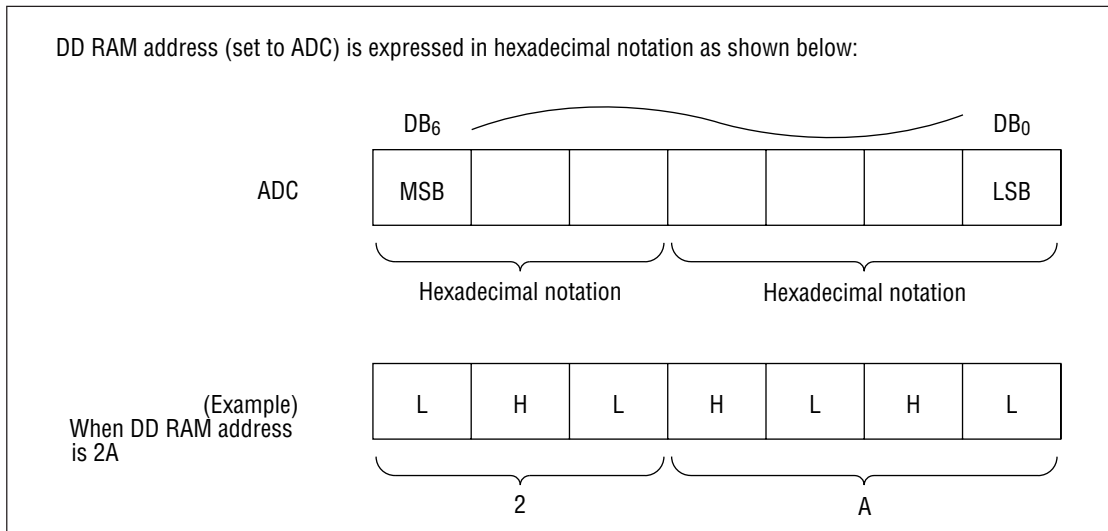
DD RAM address (set to ADC) is expressed in hexadecimal notation as shown below:

$DB_6$ $DB_0$

ADC

| MSB | | | | | | LSB |
|---|---|---|---|---|---|---|

Hexadecimal notation Hexadecimal notation

(Example)
When DD RAM address is 2A

| L | H | L | H | L | H | L |
|---|---|---|---|---|---|---|

2 A